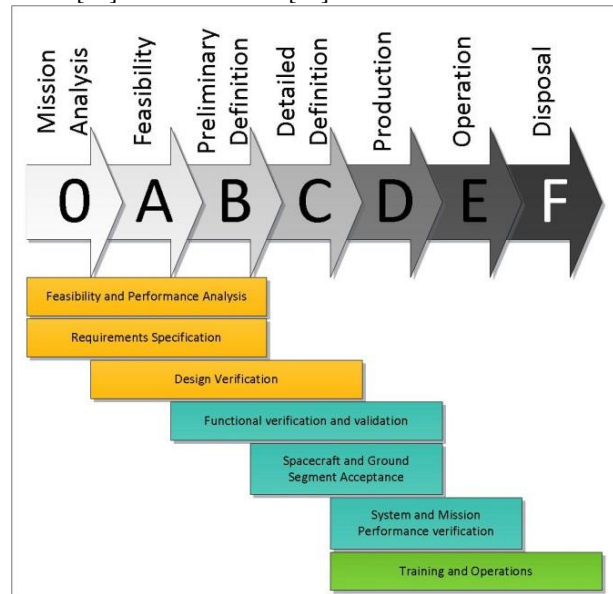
Mission Analysis
Feasibility
Preliminary Definition
Detailed Definition
Production
Operation
Disposal

0
A
B
C
D
E
F

Feasibility and Performance Analysis
Requirements Specification
Design Verification
Functional verification and validation
Spacecraft and Ground Segment Acceptance
System and Mission Performance verification
Training and Operations